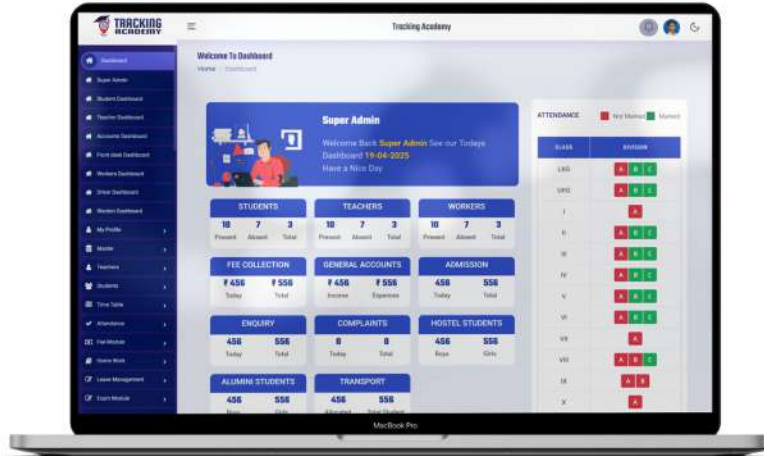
TRACKING ACADEMY

Tracking Academy

Dashboard
Super Admin
Student Dashboard
Teacher Dashboard
Accounts Dashboard
Front desk Dashboard
Workers Dashboard
Driver Dashboard
Warden Dashboard
My Profile
Master
Teachers
Students
Time Table
Attendance
Fee Module
Home Work
Leave Management
Exam Module

Welcome To Dashboard
Home / Dashboard

Super Admin
Welcome Back Super Admin See our Todays Dashboard 19-04-2025
Have a Nice Day

STUDENTS
10 Present 7 Absent 3 Total

TEACHERS
10 Present 7 Absent 3 Total

WORKERS
10 Present 7 Absent 3 Total

FEE COLLECTION
₹ 456 Today ₹ 556 Total

GENERAL ACCOUNTS
₹ 456 Income ₹ 556 Expenses

ADMISSION
456 Today 556 Total

ENQUIRY
456 Today 556 Total

COMPLAINTS
0 Today 0 Total

HOSTEL STUDENTS
456 Boys 556 Girls

ALUMINI STUDENTS
456 Boys 556 Girls

TRANSPORT
456 Allocated 556 Total Student

ATTENDANCE Not Marked Marked

| CLASS | DIVISION |
|---|---|
| LKG | A B C |
| UKG | A B C |
| I | A |
| II | A B C |
| III | A B C |
| IV | A B C |
| V | A B C |
| VI | A B C |
| VII | A |
| VIII | A B C |
| IX | A B |
| X | A |

MacBook Pro